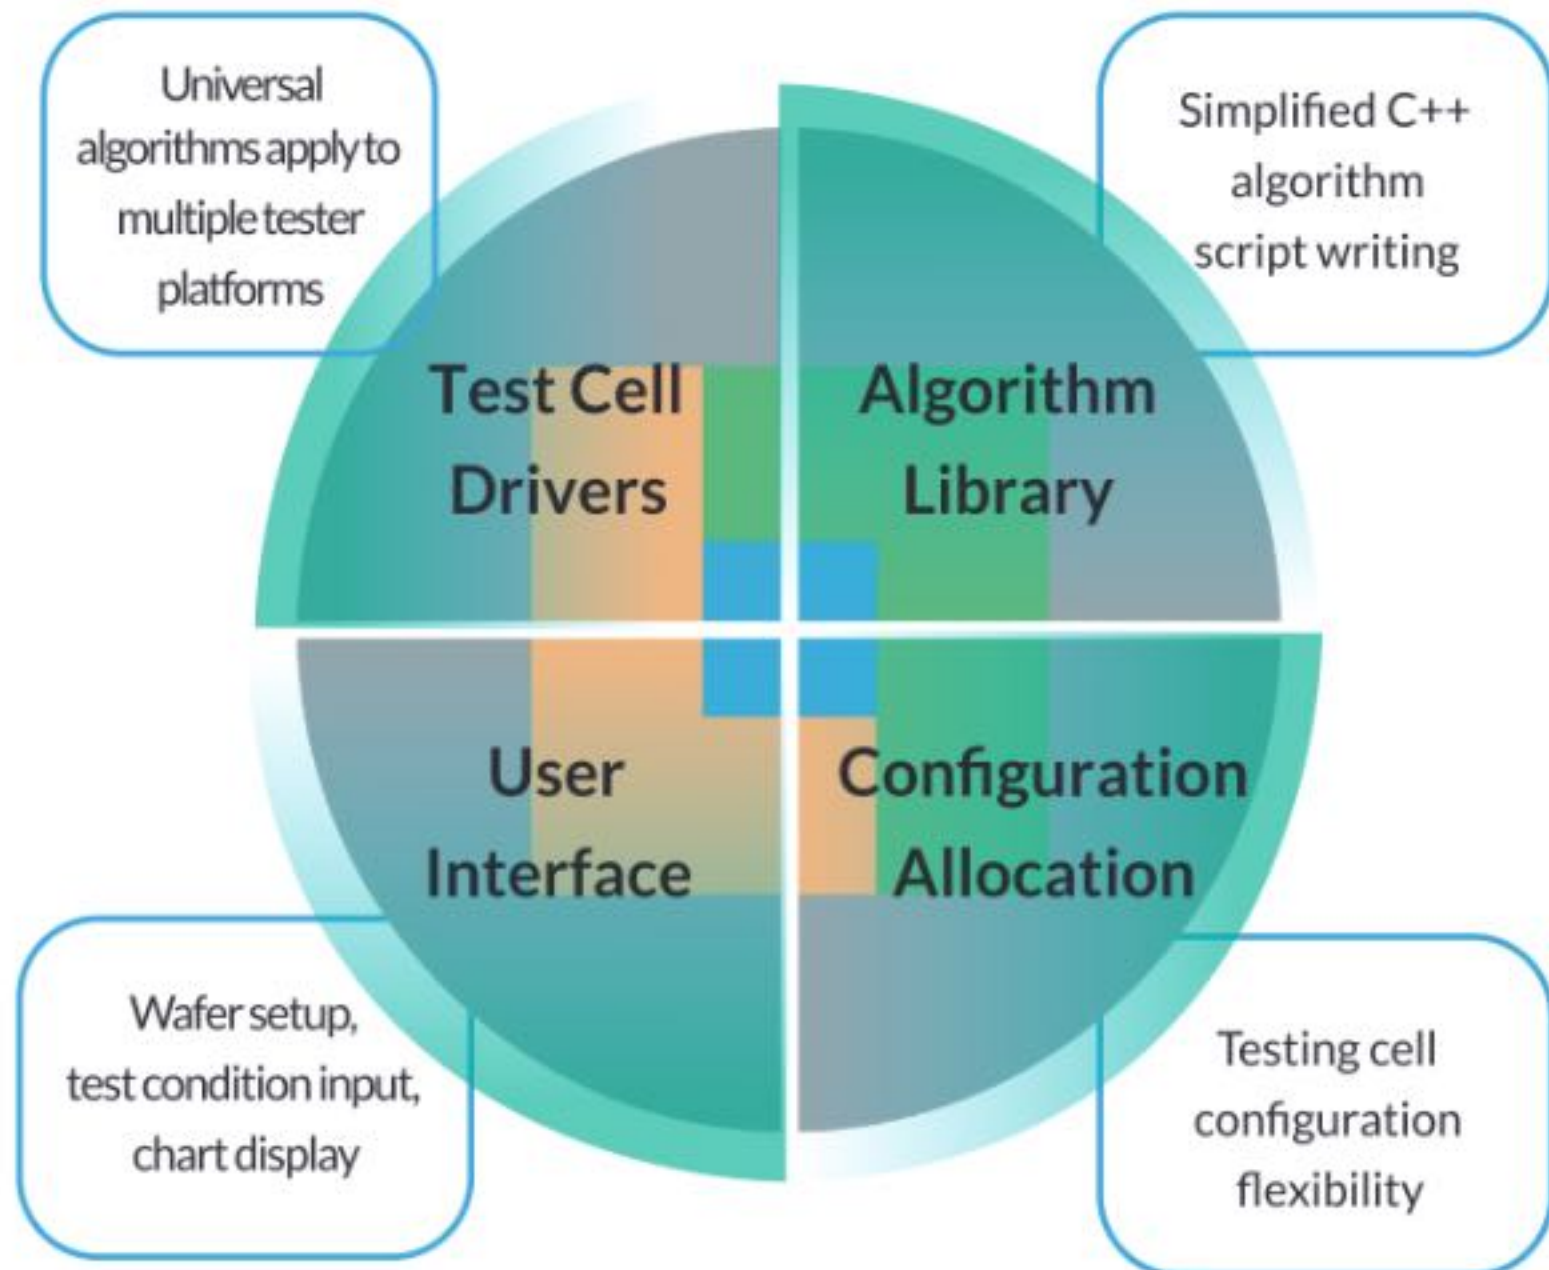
Universal algorithms apply to multiple tester platforms

Simplified C++ algorithm script writing

Test Cell Drivers

Algorithm Library

User Interface

Configuration Allocation

Wafer setup, test condition input, chart display

Testing cell configuration flexibility